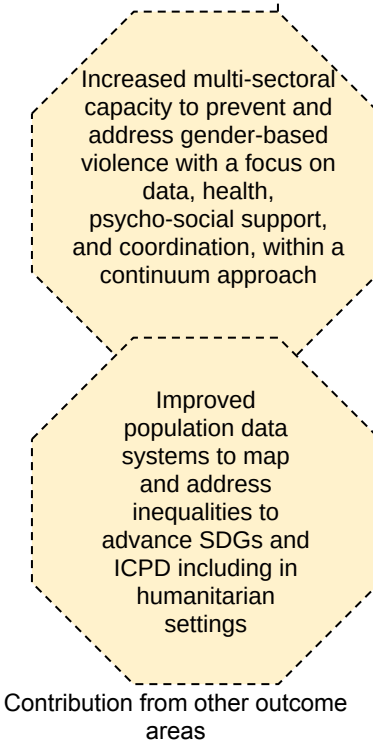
Increased multi-sectoral capacity to prevent and address gender-based violence with a focus on data, health, psycho-social support, and coordination, within a continuum approach

Improved population data systems to map and address inequalities to advance SDGs and ICPD including in humanitarian settings

Contribution from other outcome areas